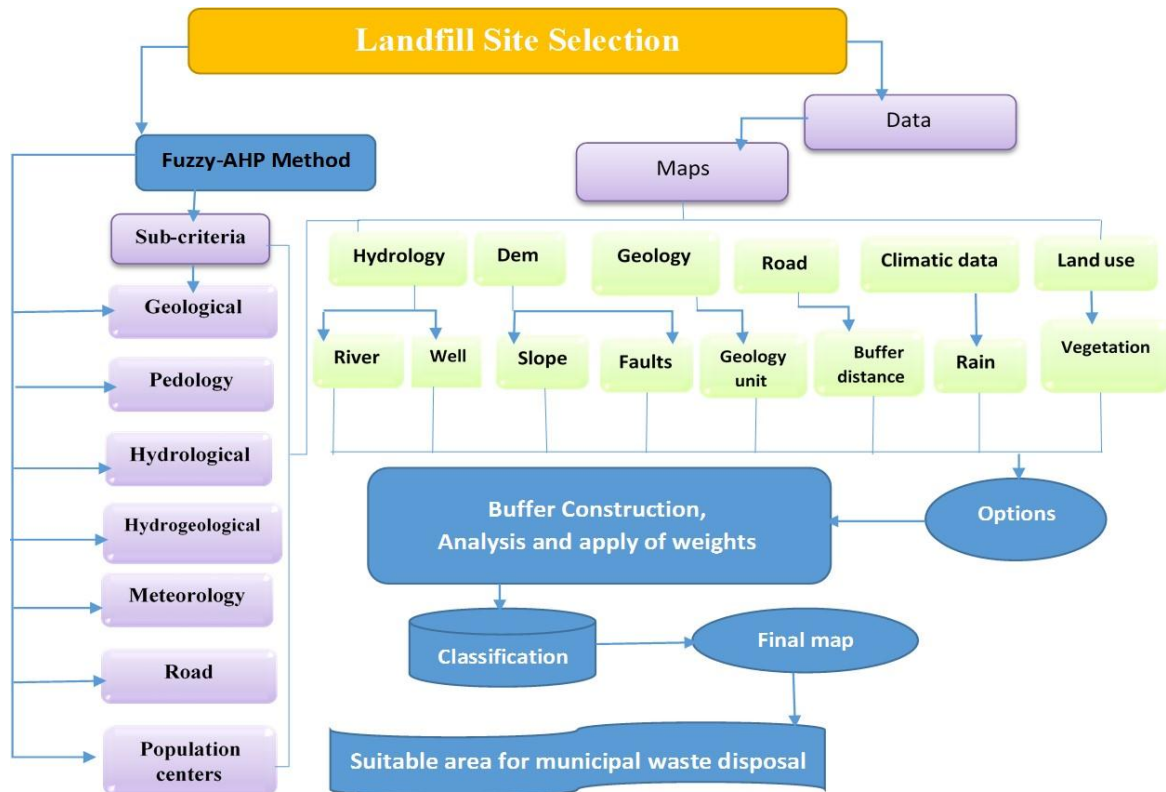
Landfill Site Selection

Data

Fuzzy-AHP Method

Maps

Sub-criteria

Hydrology

Dem

Geology

Road

Climatic data

Land use

Geological

River

Well

Slope

Faults

Geology unit

Buffer distance

Rain

Vegetation

Pedology

Hydrological

Hydrogeological

Buffer Construction, Analysis and apply of weights

Options

Meteorology

Classification

Final map

Road

Population centers

Suitable area for municipal waste disposal